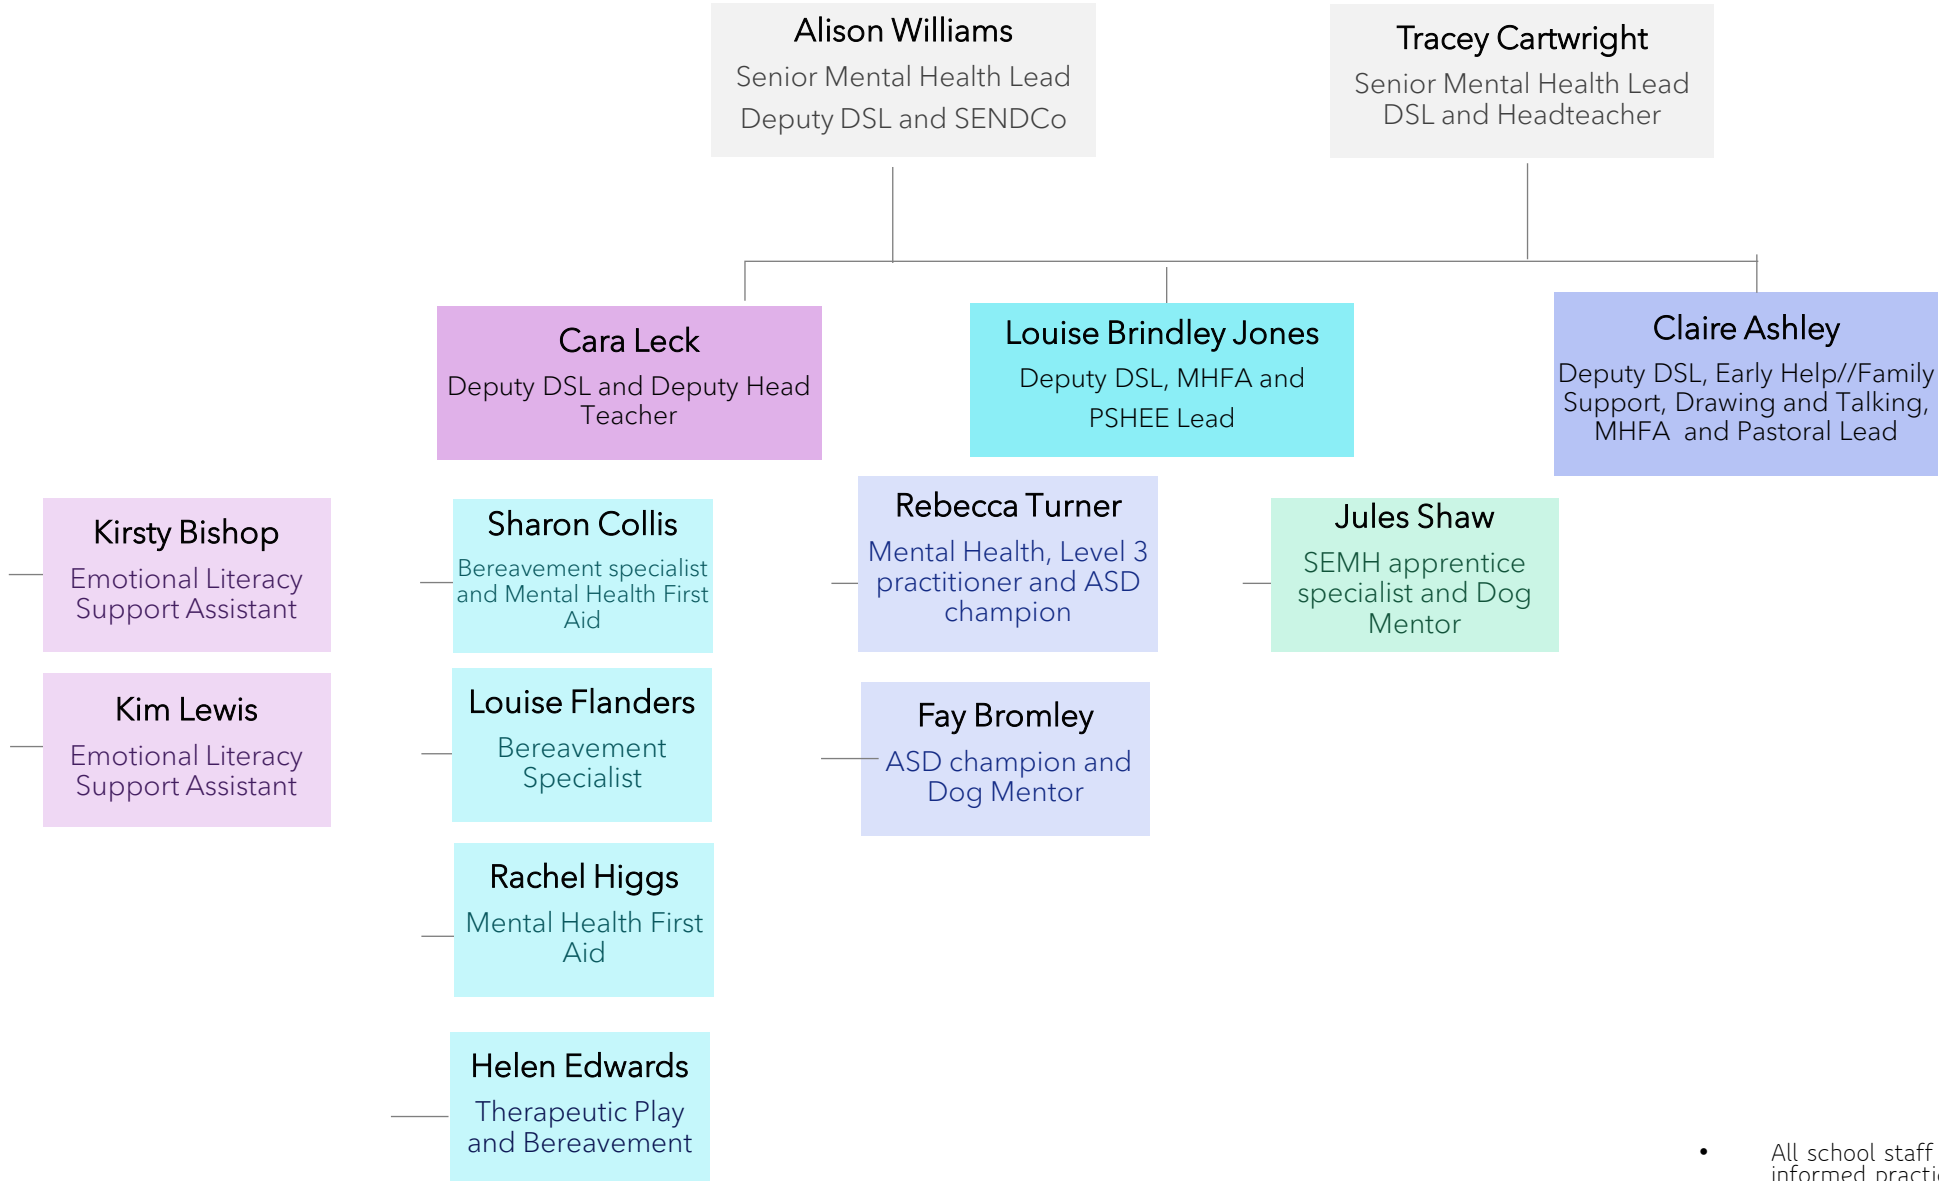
Alison Williams
Senior Mental Health Lead
Deputy DSL and SENDCo

Tracey Cartwright
Senior Mental Health Lead
DSL and Headteacher

Cara Leck
Deputy DSL and Deputy Head Teacher

Louise Brindley Jones
Deputy DSL, MHFA and PSHEE Lead

Claire Ashley
Deputy DSL, Early Help//Family Support, Drawing and Talking, MHFA and Pastoral Lead

Kirsty Bishop
Emotional Literacy Support Assistant

Kim Lewis
Emotional Literacy Support Assistant

Sharon Collis
Bereavement specialist and Mental Health First Aid

Louise Flanders
Bereavement Specialist

Rachel Higgs
Mental Health First Aid

Helen Edwards
Therapeutic Play and Bereavement

Rebecca Turner
Mental Health, Level 3 practitioner and ASD champion

Fay Bromley
ASD champion and Dog Mentor

Jules Shaw
SEMH apprentice specialist and Dog Mentor

• All school staff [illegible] informed practi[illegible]